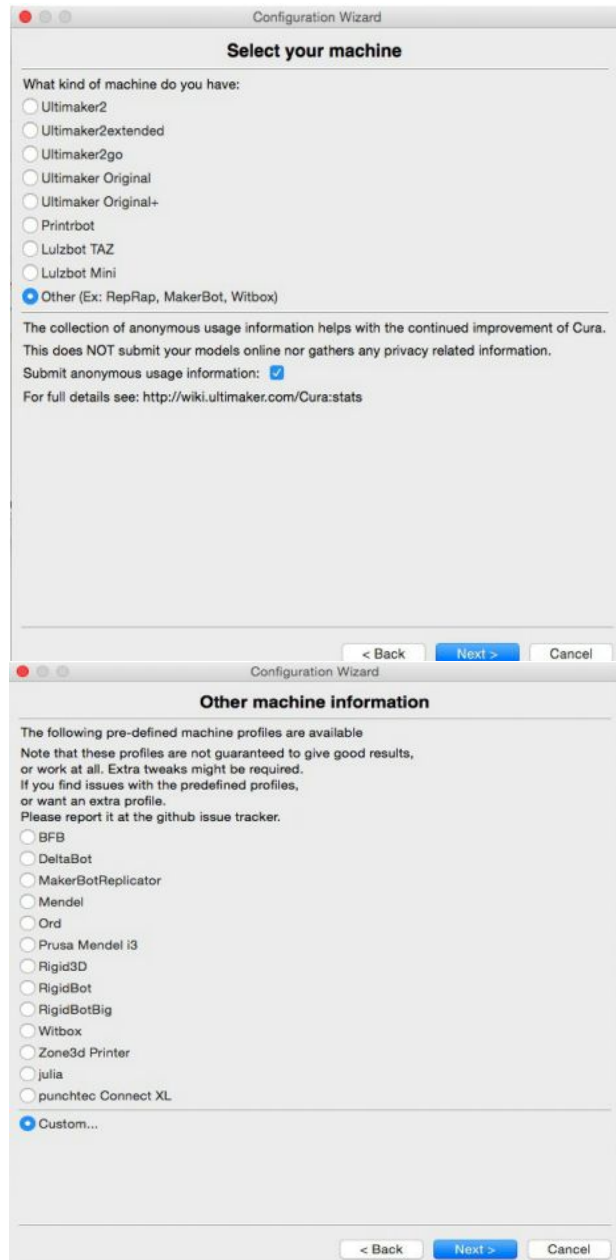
Configuration Wizard

Select your machine

What kind of machine do you have:

Ultimaker2

Ultimaker2extended

Ultimaker2go

Ultimaker Original

Ultimaker Original+

Printrbot

Lulzbot TAZ

Lulzbot Mini

Other (Ex: RepRap, MakerBot, Witbox)

The collection of anonymous usage information helps with the continued improvement of Cura. This does NOT submit your models online nor gathers any privacy related information.

Submit anonymous usage information:

For full details see: http://wiki.ultimaker.com/Cura:stats

< Back
Next >
Cancel

Configuration Wizard

Other machine information

The following pre-defined machine profiles are available

Note that these profiles are not guaranteed to give good results, or work at all. Extra tweaks might be required.
If you find issues with the predefined profiles, or want an extra profile.
Please report it at the github issue tracker.

BFB

DeltaBot

MakerBotReplicator

Mendel

Ord

Prusa Mendel i3

Rigid3D

RigidBot

RigidBotBig

Witbox

Zone3d Printer

julia

punchtec Connect XL

Custom...

< Back
Next >
Cancel